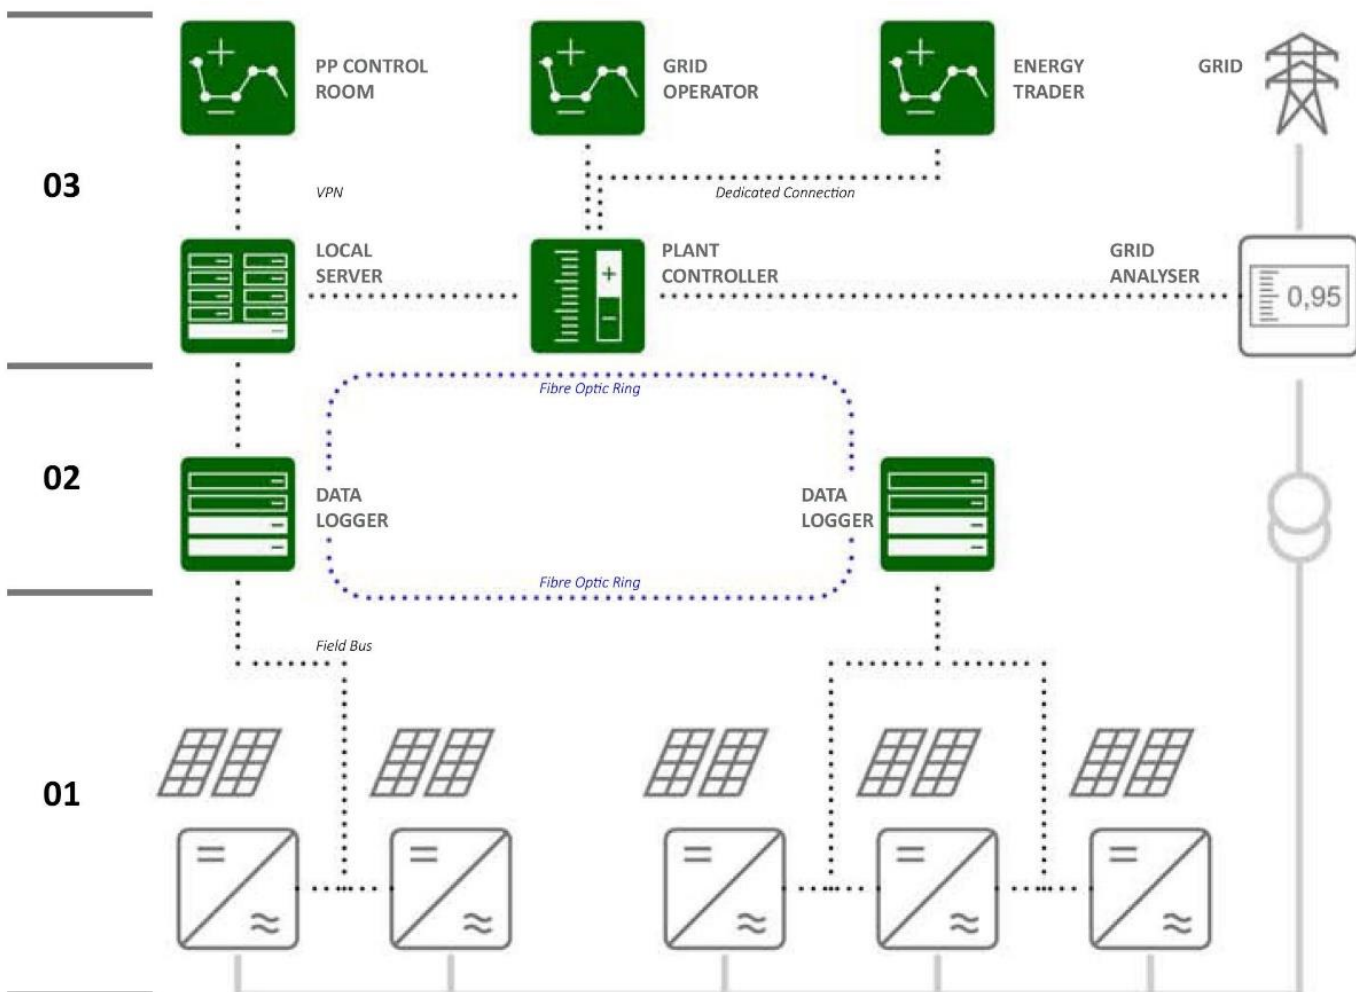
PP CONTROL ROOM

GRID OPERATOR

ENERGY TRADER

GRID

03

VPN

Dedicated Connection

LOCAL SERVER

PLANT CONTROLLER

GRID ANALYSER

0,95

Fibre Optic Ring

02

DATA LOGGER

DATA LOGGER

Fibre Optic Ring

Field Bus

01